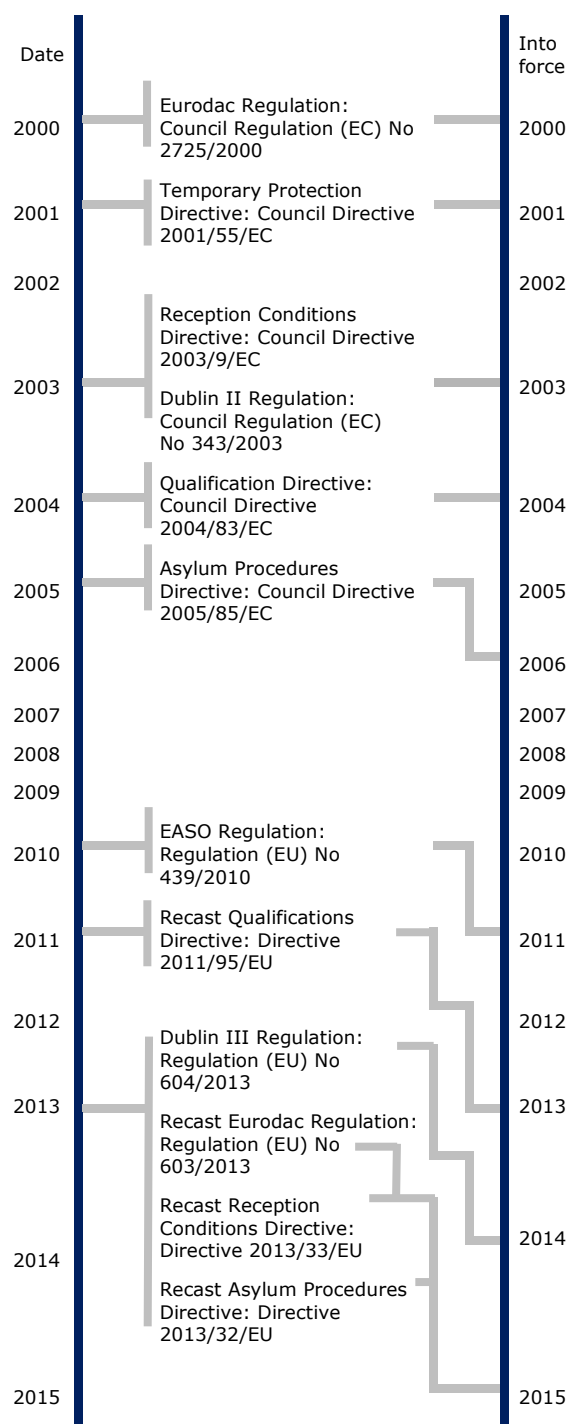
Date

Into force

2000

Eurodac Regulation: Council Regulation (EC) No 2725/2000

2000

2001

Temporary Protection Directive: Council Directive 2001/55/EC

2001

2002

2002

Reception Conditions Directive: Council Directive 2003/9/EC

2003

Dublin II Regulation: Council Regulation (EC) No 343/2003

2003

Qualification Directive: Council Directive 2004/83/EC

2004

2004

Asylum Procedures Directive: Council Directive 2005/85/EC

2005

2005

2006

2006

2007

2007

2008

2008

2009

2009

EASO Regulation: Regulation (EU) No 439/2010

2010

2010

Recast Qualifications Directive: Directive 2011/95/EU

2011

2011

2012

2012

Dublin III Regulation: Regulation (EU) No 604/2013

2013

Recast Eurodac Regulation: Regulation (EU) No 603/2013

2013

Recast Reception Conditions Directive: Directive 2013/33/EU

2014

2014

Recast Asylum Procedures Directive: Directive 2013/32/EU

2015

2015